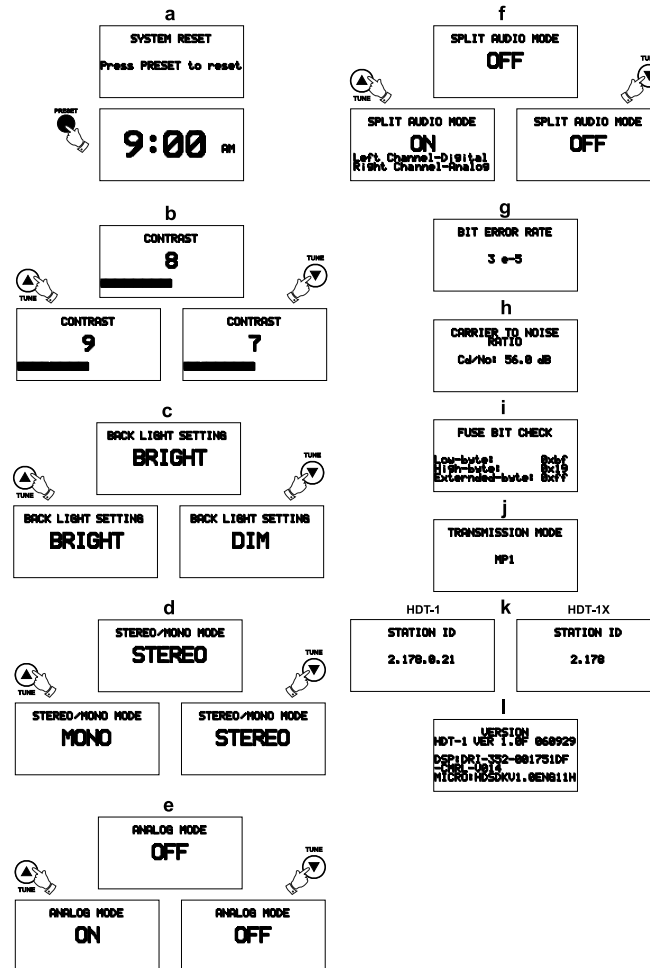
a

SYSTEM RESET

Press PRESET to reset

PRESET

9:00 AM

b

CONTRAST

8

TUNE

TUNE

CONTRAST

9

CONTRAST

7

c

BACK LIGHT SETTING

BRIGHT

TUNE

TUNE

BACK LIGHT SETTING

BRIGHT

BACK LIGHT SETTING

DIM

d

STEREO/MONO MODE

STEREO

TUNE

TUNE

STEREO/MONO MODE

MONO

STEREO/MONO MODE

STEREO

e

ANALOG MODE

OFF

TUNE

TUNE

ANALOG MODE

ON

ANALOG MODE

OFF

f

SPLIT AUDIO MODE

OFF

TUNE

TUNE

SPLIT AUDIO MODE

ON

Left Channel-Digital
Right Channel-Analog

SPLIT AUDIO MODE

OFF

g

BIT ERROR RATE

3 e-5

h

CARRIER TO NOISE RATIO

Cd/No: 56.0 dB

i

FUSE BIT CHECK

Low-byte: 0xbf
High-byte: 0x19
Externded-byte: 0xff

j

TRANSMISSION MODE

MP1

HDT-1

k

HDT-1X

STATION ID

2.178.0.21

STATION ID

2.178

l

VERSION
HDT-1 VER 1.0F 080929

DSP:DRI-352-001751DF
-CHBL-0014
MICRO:HDSDKV1.0EN011H